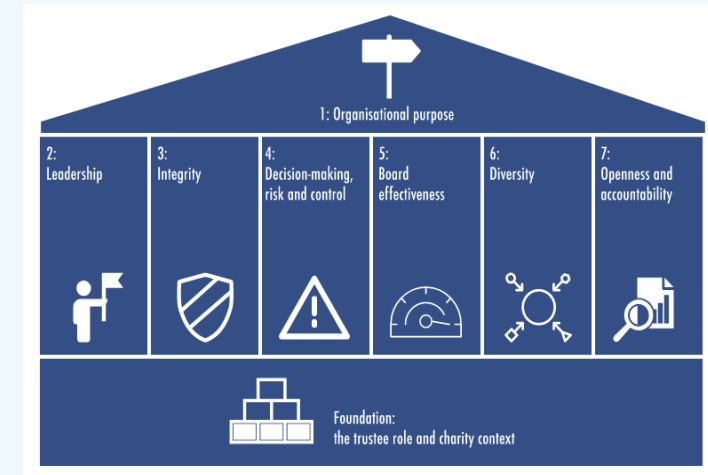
1: Organisational purpose

2:
Leadership

3:
Integrity

4:
Decision-making, risk and control

5:
Board effectiveness

6:
Diversity

7:
Openness and accountability

Foundation:
the trustee role and charity context